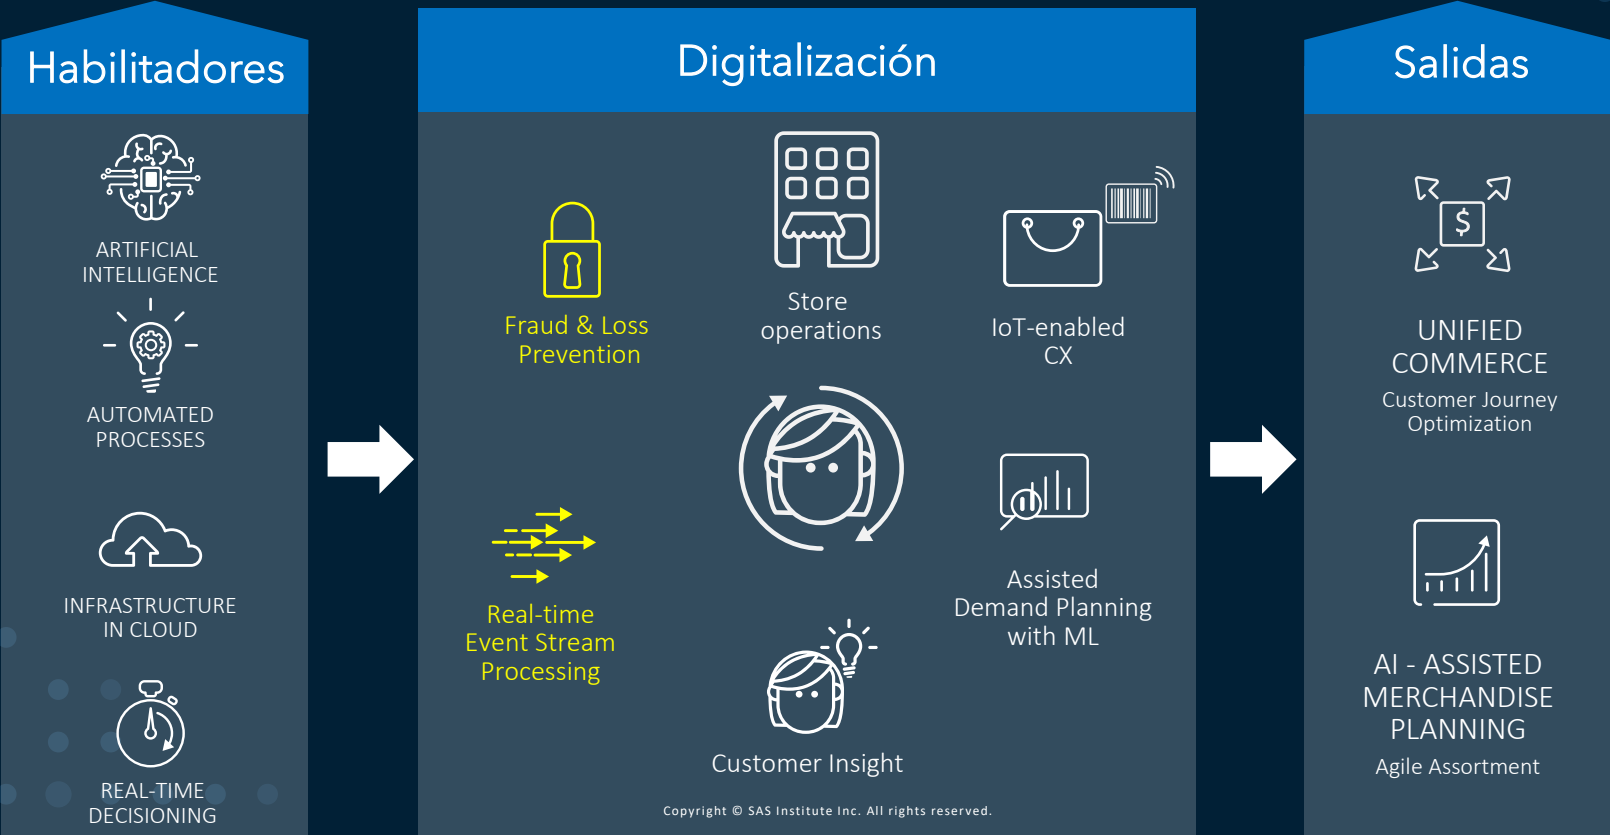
Habilitadores

ARTIFICIAL INTELLIGENCE

AUTOMATED PROCESSES

INFRASTRUCTURE IN CLOUD

REAL-TIME DECISIONING

Digitalización

Fraud & Loss Prevention

Store operations

IoT-enabled CX

Real-time Event Stream Processing

Assisted Demand Planning with ML

Customer Insight

Copyright © SAS Institute Inc. All rights reserved.

Salidas

$

UNIFIED COMMERCE

Customer Journey Optimization

AI - ASSISTED MERCHANDISE PLANNING

Agile Assortment